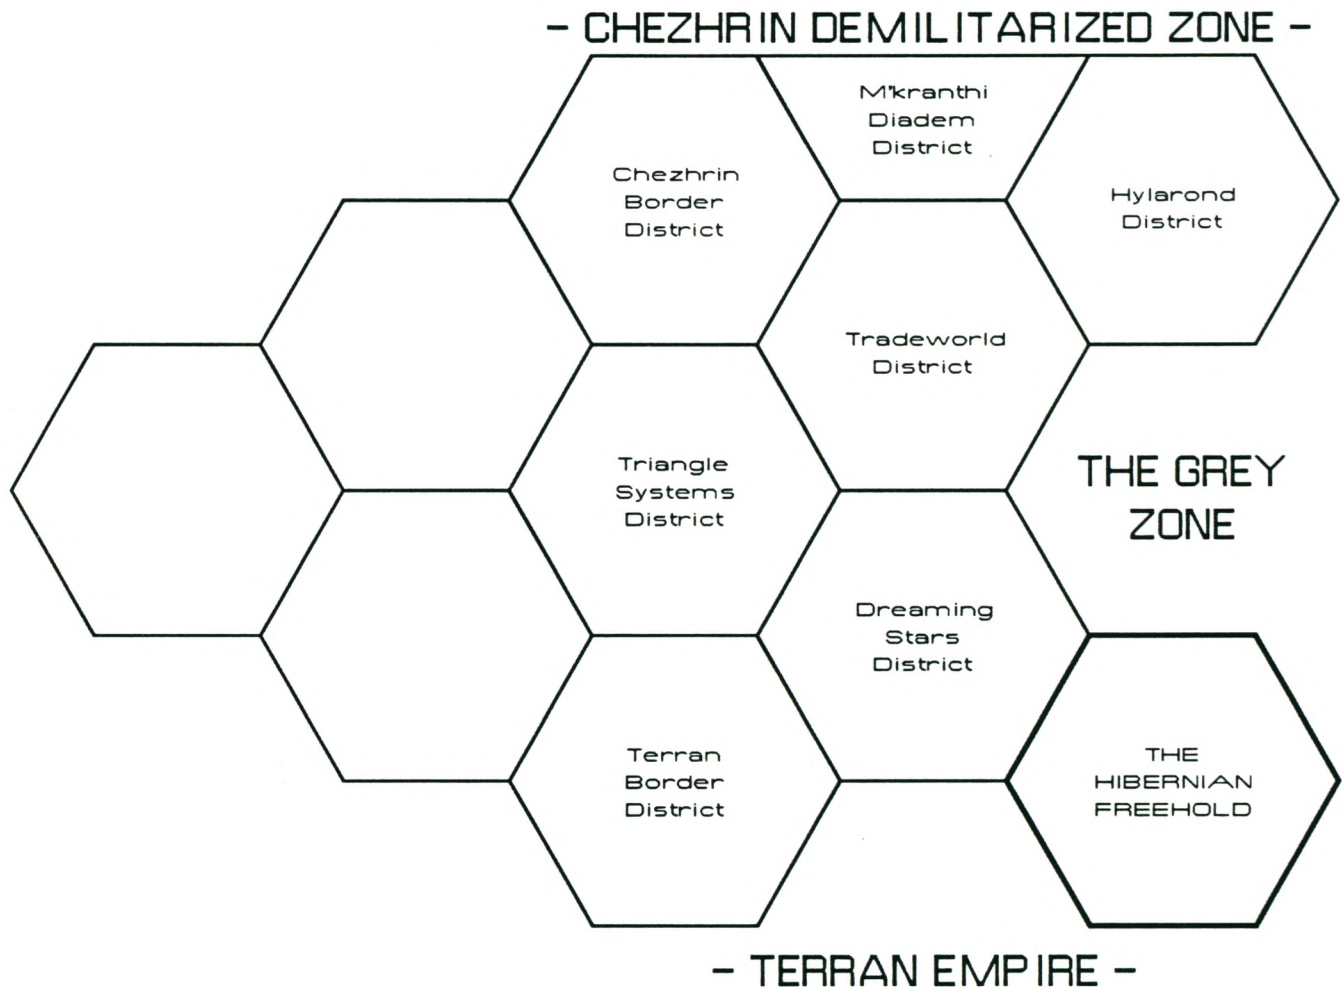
- CHEZHRIN DEMILITARIZED ZONE -

M'kranthi Diadem District

Chezhrin Border District

Hylarond District

Tradeworld District

Triangle Systems District

THE GREY ZONE

Dreaming Stars District

Terran Border District

THE HIBERNIAN FREEHOLD

- TERRAN EMPIRE -